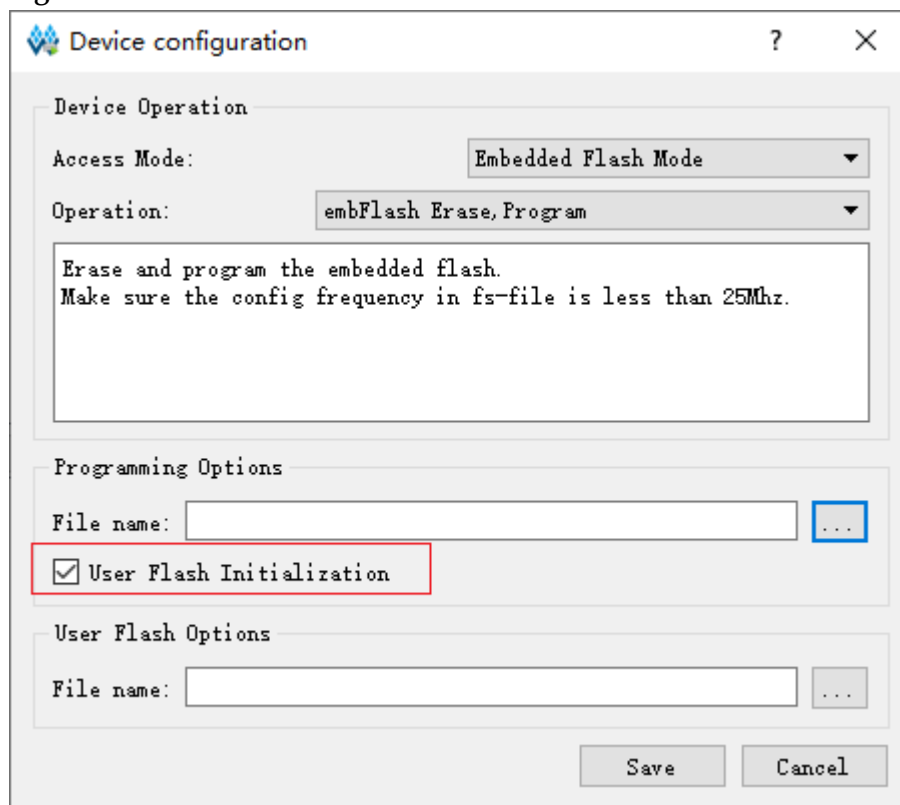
Device configuration

?

×

Device Operation

Access Mode:

Embedded Flash Mode

Operation:

embFlash Erase, Program

Erase and program the embedded flash.
Make sure the config frequency in fs-file is less than 25Mhz.

Programming Options

File name:

...

☑ User Flash Initialization

User Flash Options

File name:

...

Save

Cancel